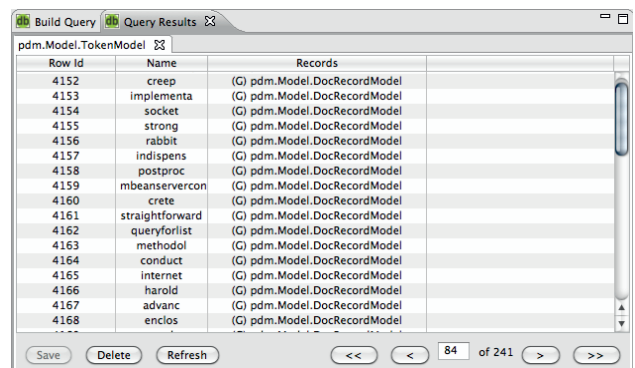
db Build Query db Query Results ☒

pdm.Model.TokenModel ☒

| Row Id | Name | Records |
|---|---|---|
| 4152 | creep | (G) pdm.Model.DocRecordModel |
| 4153 | implementa | (G) pdm.Model.DocRecordModel |
| 4154 | socket | (G) pdm.Model.DocRecordModel |
| 4155 | strong | (G) pdm.Model.DocRecordModel |
| 4156 | rabbit | (G) pdm.Model.DocRecordModel |
| 4157 | indispens | (G) pdm.Model.DocRecordModel |
| 4158 | postproc | (G) pdm.Model.DocRecordModel |
| 4159 | mbeanservercon | (G) pdm.Model.DocRecordModel |
| 4160 | crete | (G) pdm.Model.DocRecordModel |
| 4161 | straightforward | (G) pdm.Model.DocRecordModel |
| 4162 | queryforlist | (G) pdm.Model.DocRecordModel |
| 4163 | methodol | (G) pdm.Model.DocRecordModel |
| 4164 | conduct | (G) pdm.Model.DocRecordModel |
| 4165 | internet | (G) pdm.Model.DocRecordModel |
| 4166 | harold | (G) pdm.Model.DocRecordModel |
| 4167 | advanc | (G) pdm.Model.DocRecordModel |
| 4168 | enclos | (G) pdm.Model.DocRecordModel |

Save Delete Refresh << < 84 of 241 > >>